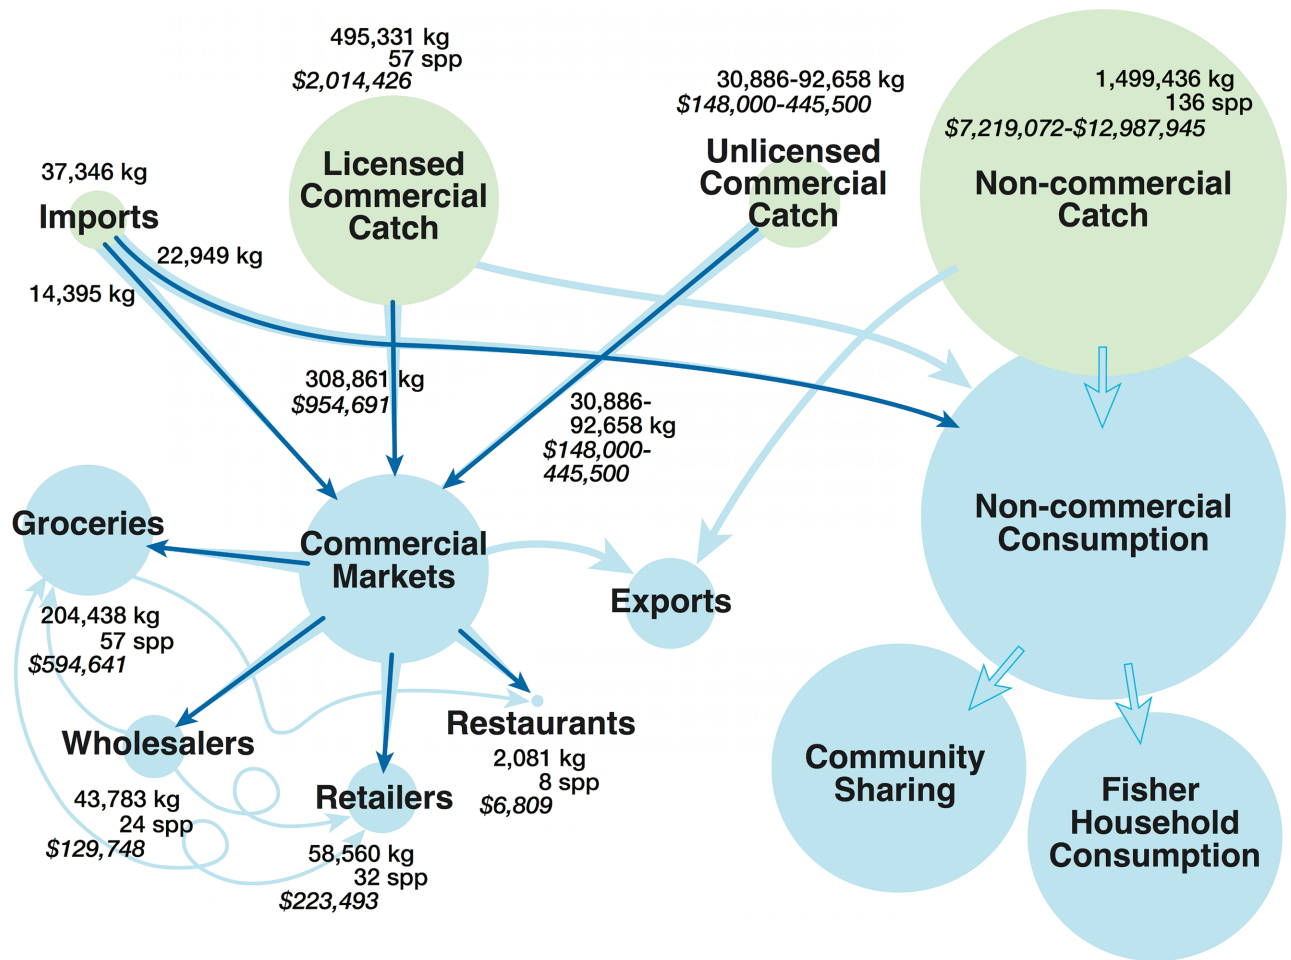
495,331 kg
57 spp
$2,014,426

Licensed Commercial Catch

30,886-92,658 kg
$148,000-445,500

Unlicensed Commercial Catch

1,499,436 kg
136 spp
$7,219,072-$12,987,945

Non-commercial Catch

37,346 kg

Imports

22,949 kg

14,395 kg

308,861 kg
$954,691

30,886-92,658 kg
$148,000-445,500

Groceries

Commercial Markets

Exports

Non-commercial Consumption

204,438 kg
57 spp
$594,641

Wholesalers

Restaurants
2,081 kg
8 spp
$6,809

43,783 kg
24 spp
$129,748

Retailers

58,560 kg
32 spp
$223,493

Community Sharing

Fisher Household Consumption